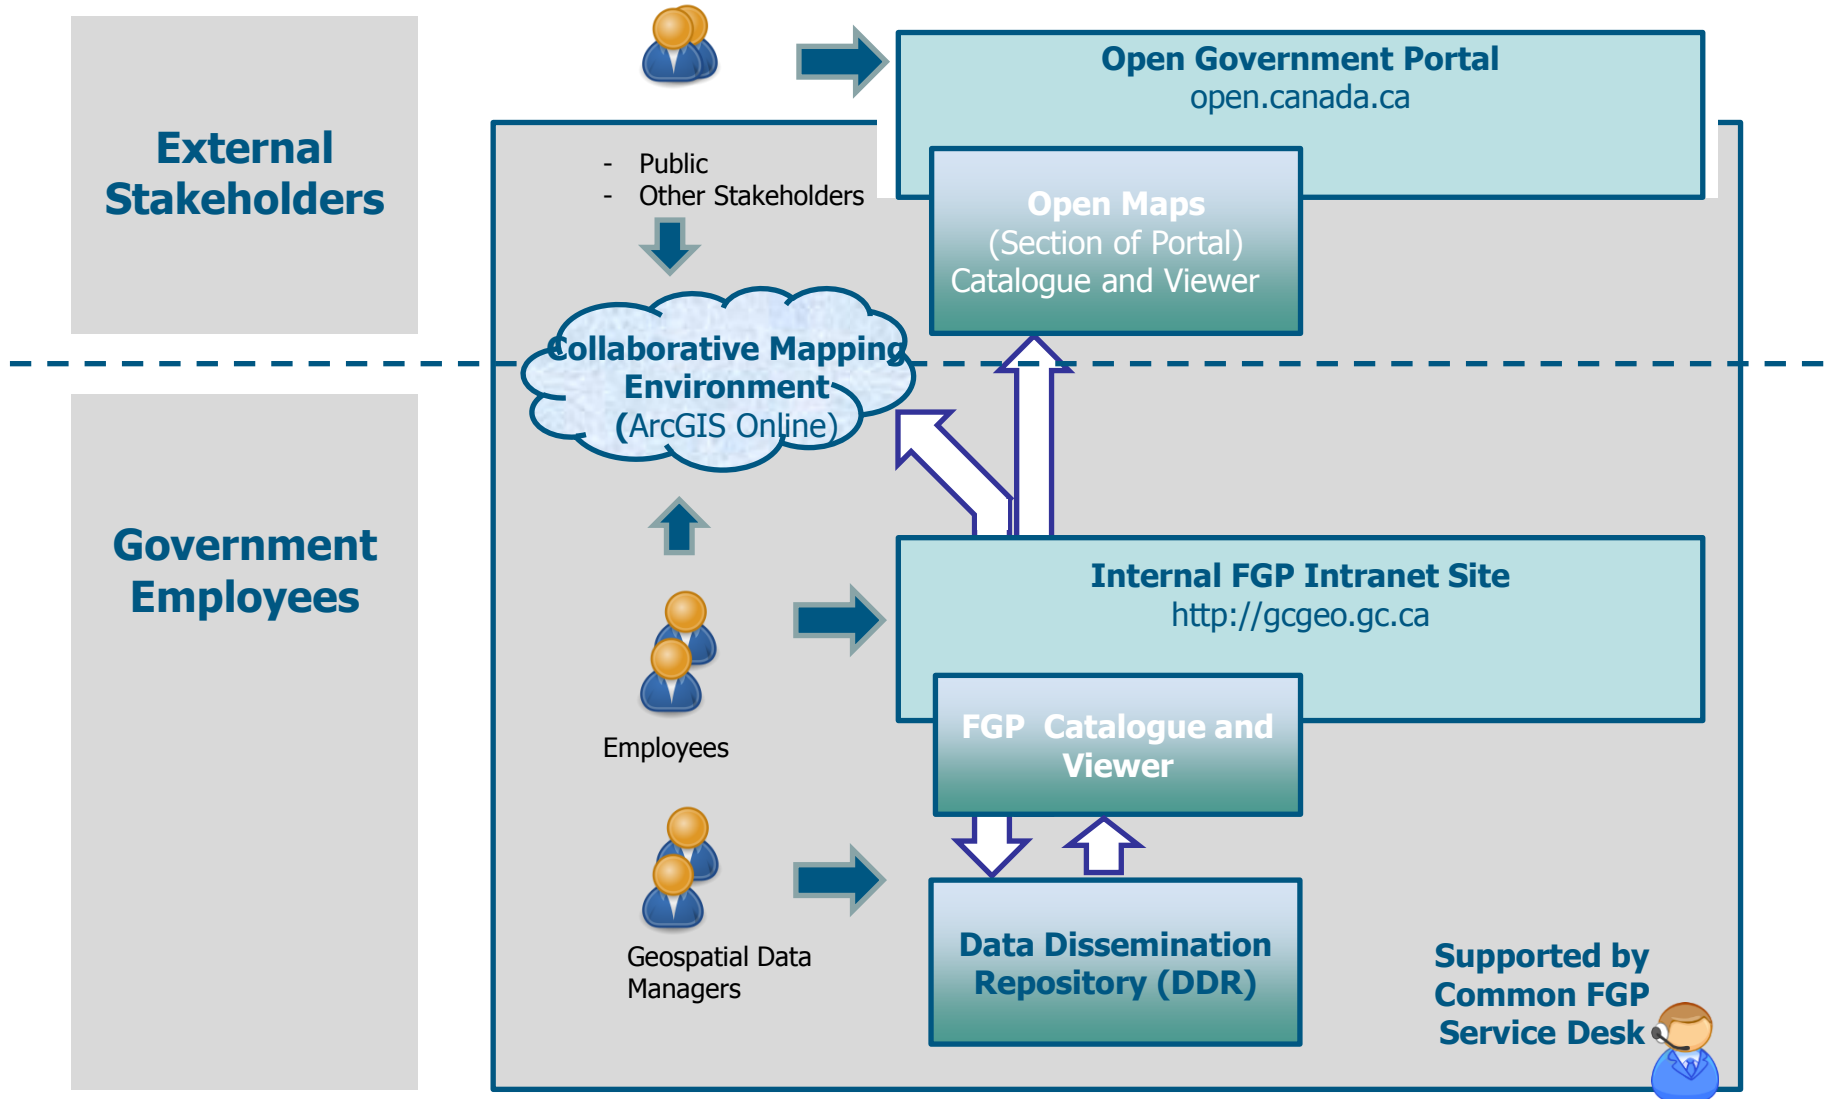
External Stakeholders

Open Government Portal
open.canada.ca

- Public
- Other Stakeholders

Open Maps
(Section of Portal)
Catalogue and Viewer

Collaborative Mapping Environment
(ArcGIS Online)

Government Employees

Internal FGP Intranet Site
http://gcgeo.gc.ca

Employees

FGP Catalogue and Viewer

Geospatial Data Managers

Data Dissemination Repository (DDR)

Supported by Common FGP Service Desk